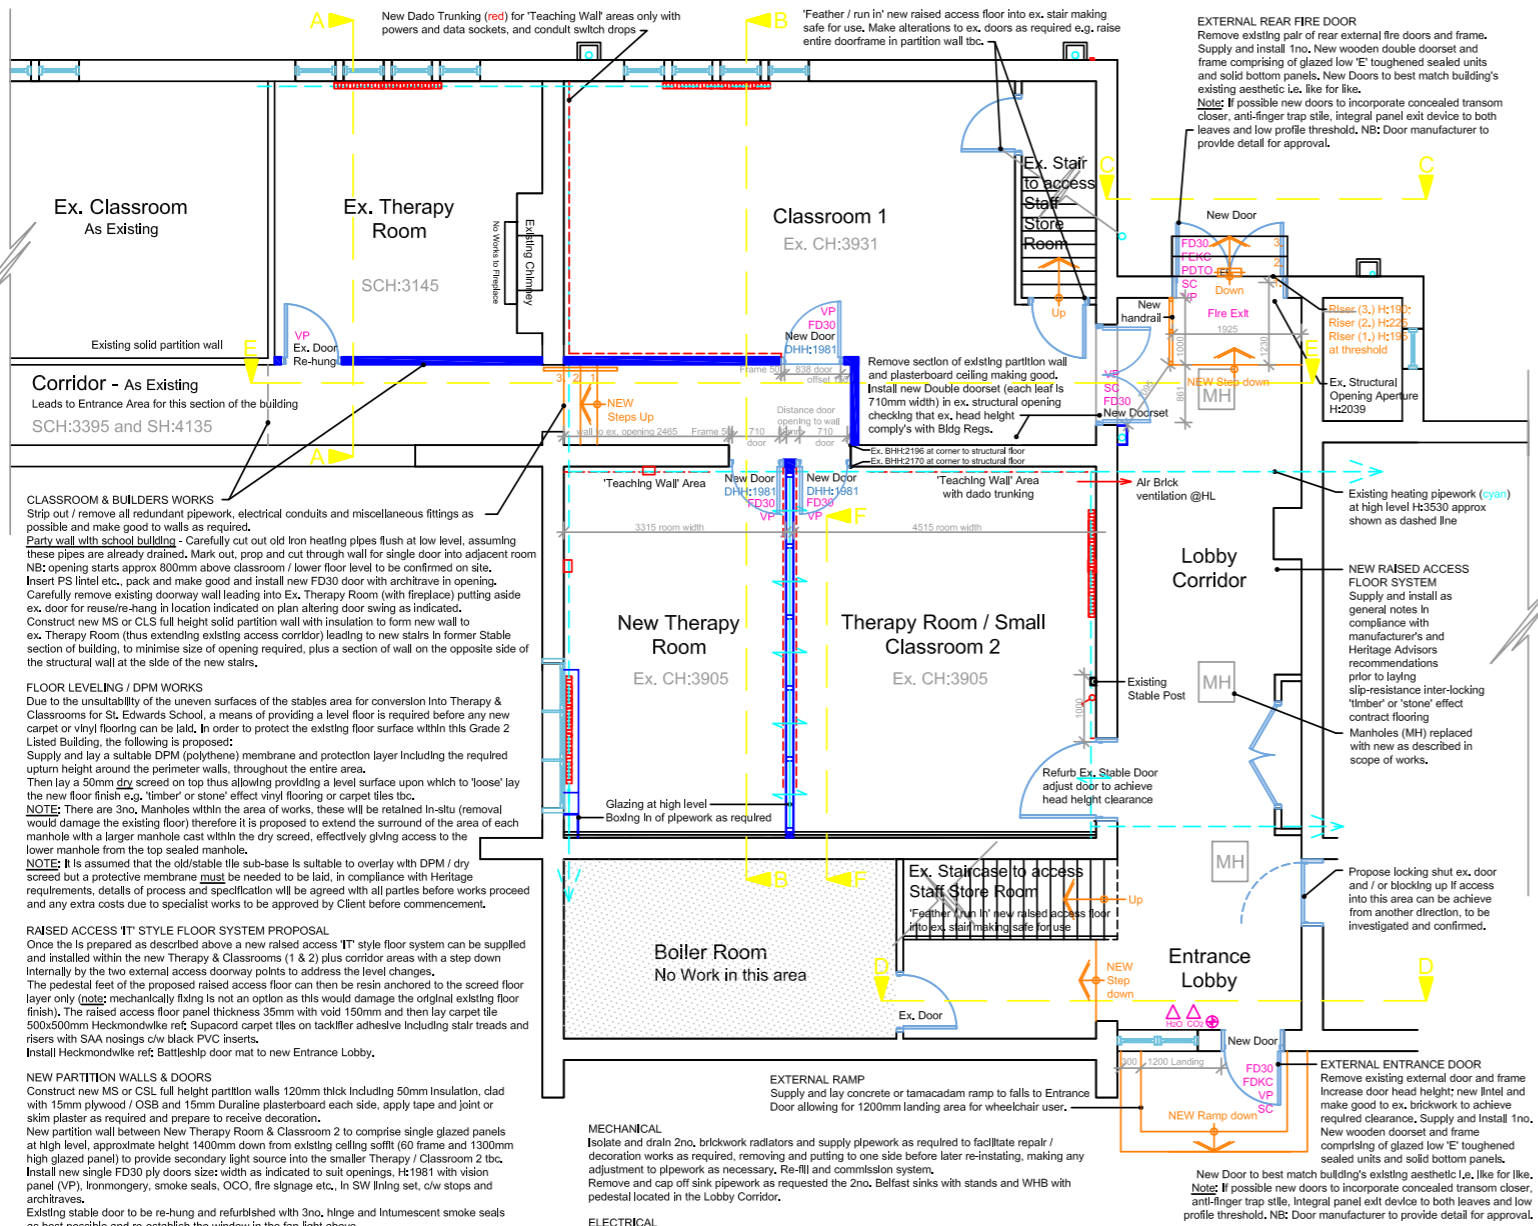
A

New Dado Trunking (red) for 'Teaching Wall' areas only with powers and data sockets, and conduit switch drops

B

'Feather / run in' new raised access floor into ex. stair making safe for use. Make alterations to ex. doors as required e.g. raise entire doorframe in partition wall tbc.

EXTERNAL REAR FIRE DOOR
Remove existing pair of rear external fire doors and frame. Supply and install 1no. New wooden double doorset and frame comprising of glazed low 'E' toughened sealed units and solid bottom panels. New Doors to best match building's existing aesthetic i.e. like for like.
Note: If possible new doors to incorporate concealed transom closer, anti-finger trap stile, integral panel exit device to both leaves and low profile threshold. NB: Door manufacturer to provide detail for approval.

Ex. Classroom
As Existing

Ex. Therapy Room

SCH:3145

No Works to Fireplace

Existing Chimney

Classroom 1
Ex. CH:3931

Ex. Stair to access Staff Store Room

C

C

New Door

FD30
FDKC
PDTO
SC
VP

Down

Fire Exit

1925

Up

New handrail

Riser (3.) H:190
Riser (2.) H:225
Riser (1.) H:195
at threshold

Existing solid partition wall

VP
Ex. Door
Re-hung

E

VP
FD30
New Door
DHH:1981

Frame 50
838 door
offset 120

Remove section of existing partition wall and plasterboard ceiling making good. Install new Double doorset (each leaf is 710mm width) in ex. structural opening checking that ex. head height comply's with Bldg Regs.

VP
SC
FD30
New Doorset

NEW Step down

MH

E

Ex. Structural Opening Aperture H:2039

Corridor - As Existing
Leads to Entrance Area for this section of the building
SCH:3395 and SH:4135

NEW Steps Up

Distance door opening to wall

wall to ex. opening 2465

Frame 50

710 door

710 door

Ex. BHH:2196 at corner to structural floor
Ex. BHH:2170 at corner to structural floor

A

'Teaching Wall' Area

New Door
DHH:1981
FD30
VP

New Door
DHH:1981
FD30
VP

F

'Teaching Wall' Area
with dado trunking

Air Brick ventilation @HL

Existing heating pipework (cyan) at high level H:3530 approx shown as dashed line

3315 room width

4515 room width

CLASSROOM & BUILDERS WORKS
Strip out / remove all redundant pipework, electrical conduits and miscellaneous fittings as possible and make good to walls as required.
Party wall with school building - Carefully cut out old iron heating pipes flush at low level, assuming these pipes are already drained. Mark out, prop and cut through wall for single door into adjacent room NB: opening starts approx 800mm above classroom / lower floor level to be confirmed on site.
Insert PS lintel etc., pack and make good and install new FD30 door with architrave in opening.
Carefully remove existing doorway wall leading into Ex. Therapy Room (with fireplace) putting aside ex. door for reuse/re-hang in location indicated on plan altering door swing as indicated.
Construct new MS or CLS full height solid partition wall with insulation to form new wall to ex. Therapy Room (thus extending existing access corridor) leading to new stairs in former Stable section of building, to minimise size of opening required, plus a section of wall on the opposite side of the structural wall at the side of the new stairs.

Lobby Corridor

NEW RAISED ACCESS FLOOR SYSTEM
Supply and install as general notes in compliance with manufacturer's and Heritage Advisors recommendations prior to laying slip-resistance inter-locking 'timber' or 'stone' effect contract flooring
Manholes (MH) replaced with new as described in scope of works.

New Therapy Room
Ex. CH:3905

Therapy Room / Small Classroom 2
Ex. CH:3905

FLOOR LEVELING / DPM WORKS
Due to the unsuitability of the uneven surfaces of the stables area for conversion into Therapy & Classrooms for St. Edwards School, a means of providing a level floor is required before any new carpet or vinyl flooring can be laid. In order to protect the existing floor surface within this Grade 2 Listed Building, the following is proposed:
Supply and lay a suitable DPM (polythene) membrane and protection layer including the required upturn height around the perimeter walls, throughout the entire area.
Then lay a 50mm dry screed on top thus allowing providing a level surface upon which to 'loose' lay the new floor finish e.g. 'timber' or stone' effect vinyl flooring or carpet tiles tbc.
NOTE: There are 3no. Manholes within the area of works, these will be retained in-situ (removal would damage the existing floor) therefore it is proposed to extend the surround of the area of each manhole with a larger manhole cast within the dry screed, effectively giving access to the lower manhole from the top sealed manhole.
NOTE: It is assumed that the old/stable tile sub-base is suitable to overlay with DPM / dry screed but a protective membrane must be needed to be laid, in compliance with Heritage requirements, details of process and specification will be agreed with all parties before works proceed and any extra costs due to specialist works to be approved by Client before commencement.

MH

Existing Stable Post

1000

Refurb Ex. Stable Door adjust door to achieve head height clearance

Glazing at high level
Boxing in of pipework as required

MH

B

F

Ex. Staircase to access Staff Store Room
'Feather / run in' new raised access floor into ex. stair making safe for use

Up

Propose locking shut ex. door and / or blocking up if access into this area can be achieve from another direction, to be investigated and confirmed.

RAISED ACCESS 'IT' STYLE FLOOR SYSTEM PROPOSAL
Once the is prepared as described above a new raised access 'IT' style floor system can be supplied and installed within the new Therapy & Classrooms (1 & 2) plus corridor areas with a step down internally by the two external access doorway points to address the level changes.
The pedestal feet of the proposed raised access floor can then be resin anchored to the screed floor layer only (note: mechanically fixing is not an option as this would damage the original existing floor finish). The raised access floor panel thickness 35mm with void 150mm and then lay carpet tile 500x500mm Heckmondwike ref: Supacord carpet tiles on tackifier adhesive including stair treads and risers with SAA nosings c/w black PVC inserts.
Install Heckmondwike ref: Battleship door mat to new Entrance Lobby.

Boiler Room
No Work in this area

D

NEW Step down

Entrance Lobby

D

Ex. Door

H2O CO2

New Door

300 1200 Landing

FD30
FDKC
VP
SC

NEW Ramp down

EXTERNAL ENTRANCE DOOR
Remove existing external door and frame Increase door head height; new lintel and make good to ex. brickwork to achieve required clearance. Supply and install 1no. New wooden doorset and frame comprising of glazed low 'E' toughened sealed units and solid bottom panels.
New Door to best match building's existing aesthetic i.e. like for like.
Note: If possible new doors to incorporate concealed transom closer, anti-finger trap stile, integral panel exit device to both leaves and low profile threshold. NB: Door manufacturer to provide detail for approval.

NEW PARTITION WALLS & DOORS
Construct new MS or CSL full height partition walls 120mm thick including 50mm insulation, clad with 15mm plywood / OSB and 15mm Duraline plasterboard each side, apply tape and joint or skim plaster as required and prepare to receive decoration.
New partition wall between New Therapy Room & Classroom 2 to comprise single glazed panels at high level, approximate height 1400mm down from existing ceiling soffit (60 frame and 1300mm high glazed panel) to provide secondary light source into the smaller Therapy / Classroom 2 tbc.
Install new single FD30 ply doors size: width as indicated to suit openings, H:1981 with vision panel (VP), ironmongery, smoke seals, OCO, fire signage etc., in SW lining set, c/w stops and architraves.
Existing stable door to be re-hung and refurbished with 3no. hinge and intumescent smoke seals as best possible and re-establish the window in the fan light above

EXTERNAL RAMP
Supply and lay concrete or tamacadam ramp to falls to Entrance Door allowing for 1200mm landing area for wheelchair user.

MECHANICAL
Isolate and drain 2no. brickwork radiators and supply pipework as required to facilitate repair / decoration works as required, removing and putting to one side before later re-instating, making any adjustment to pipework as necessary. Re-fill and commission system.
Remove and cap off sink pipework as requested the 2no. Belfast sinks with stands and WHB with pedestal located in the Lobby Corridor.

ELECTRICAL